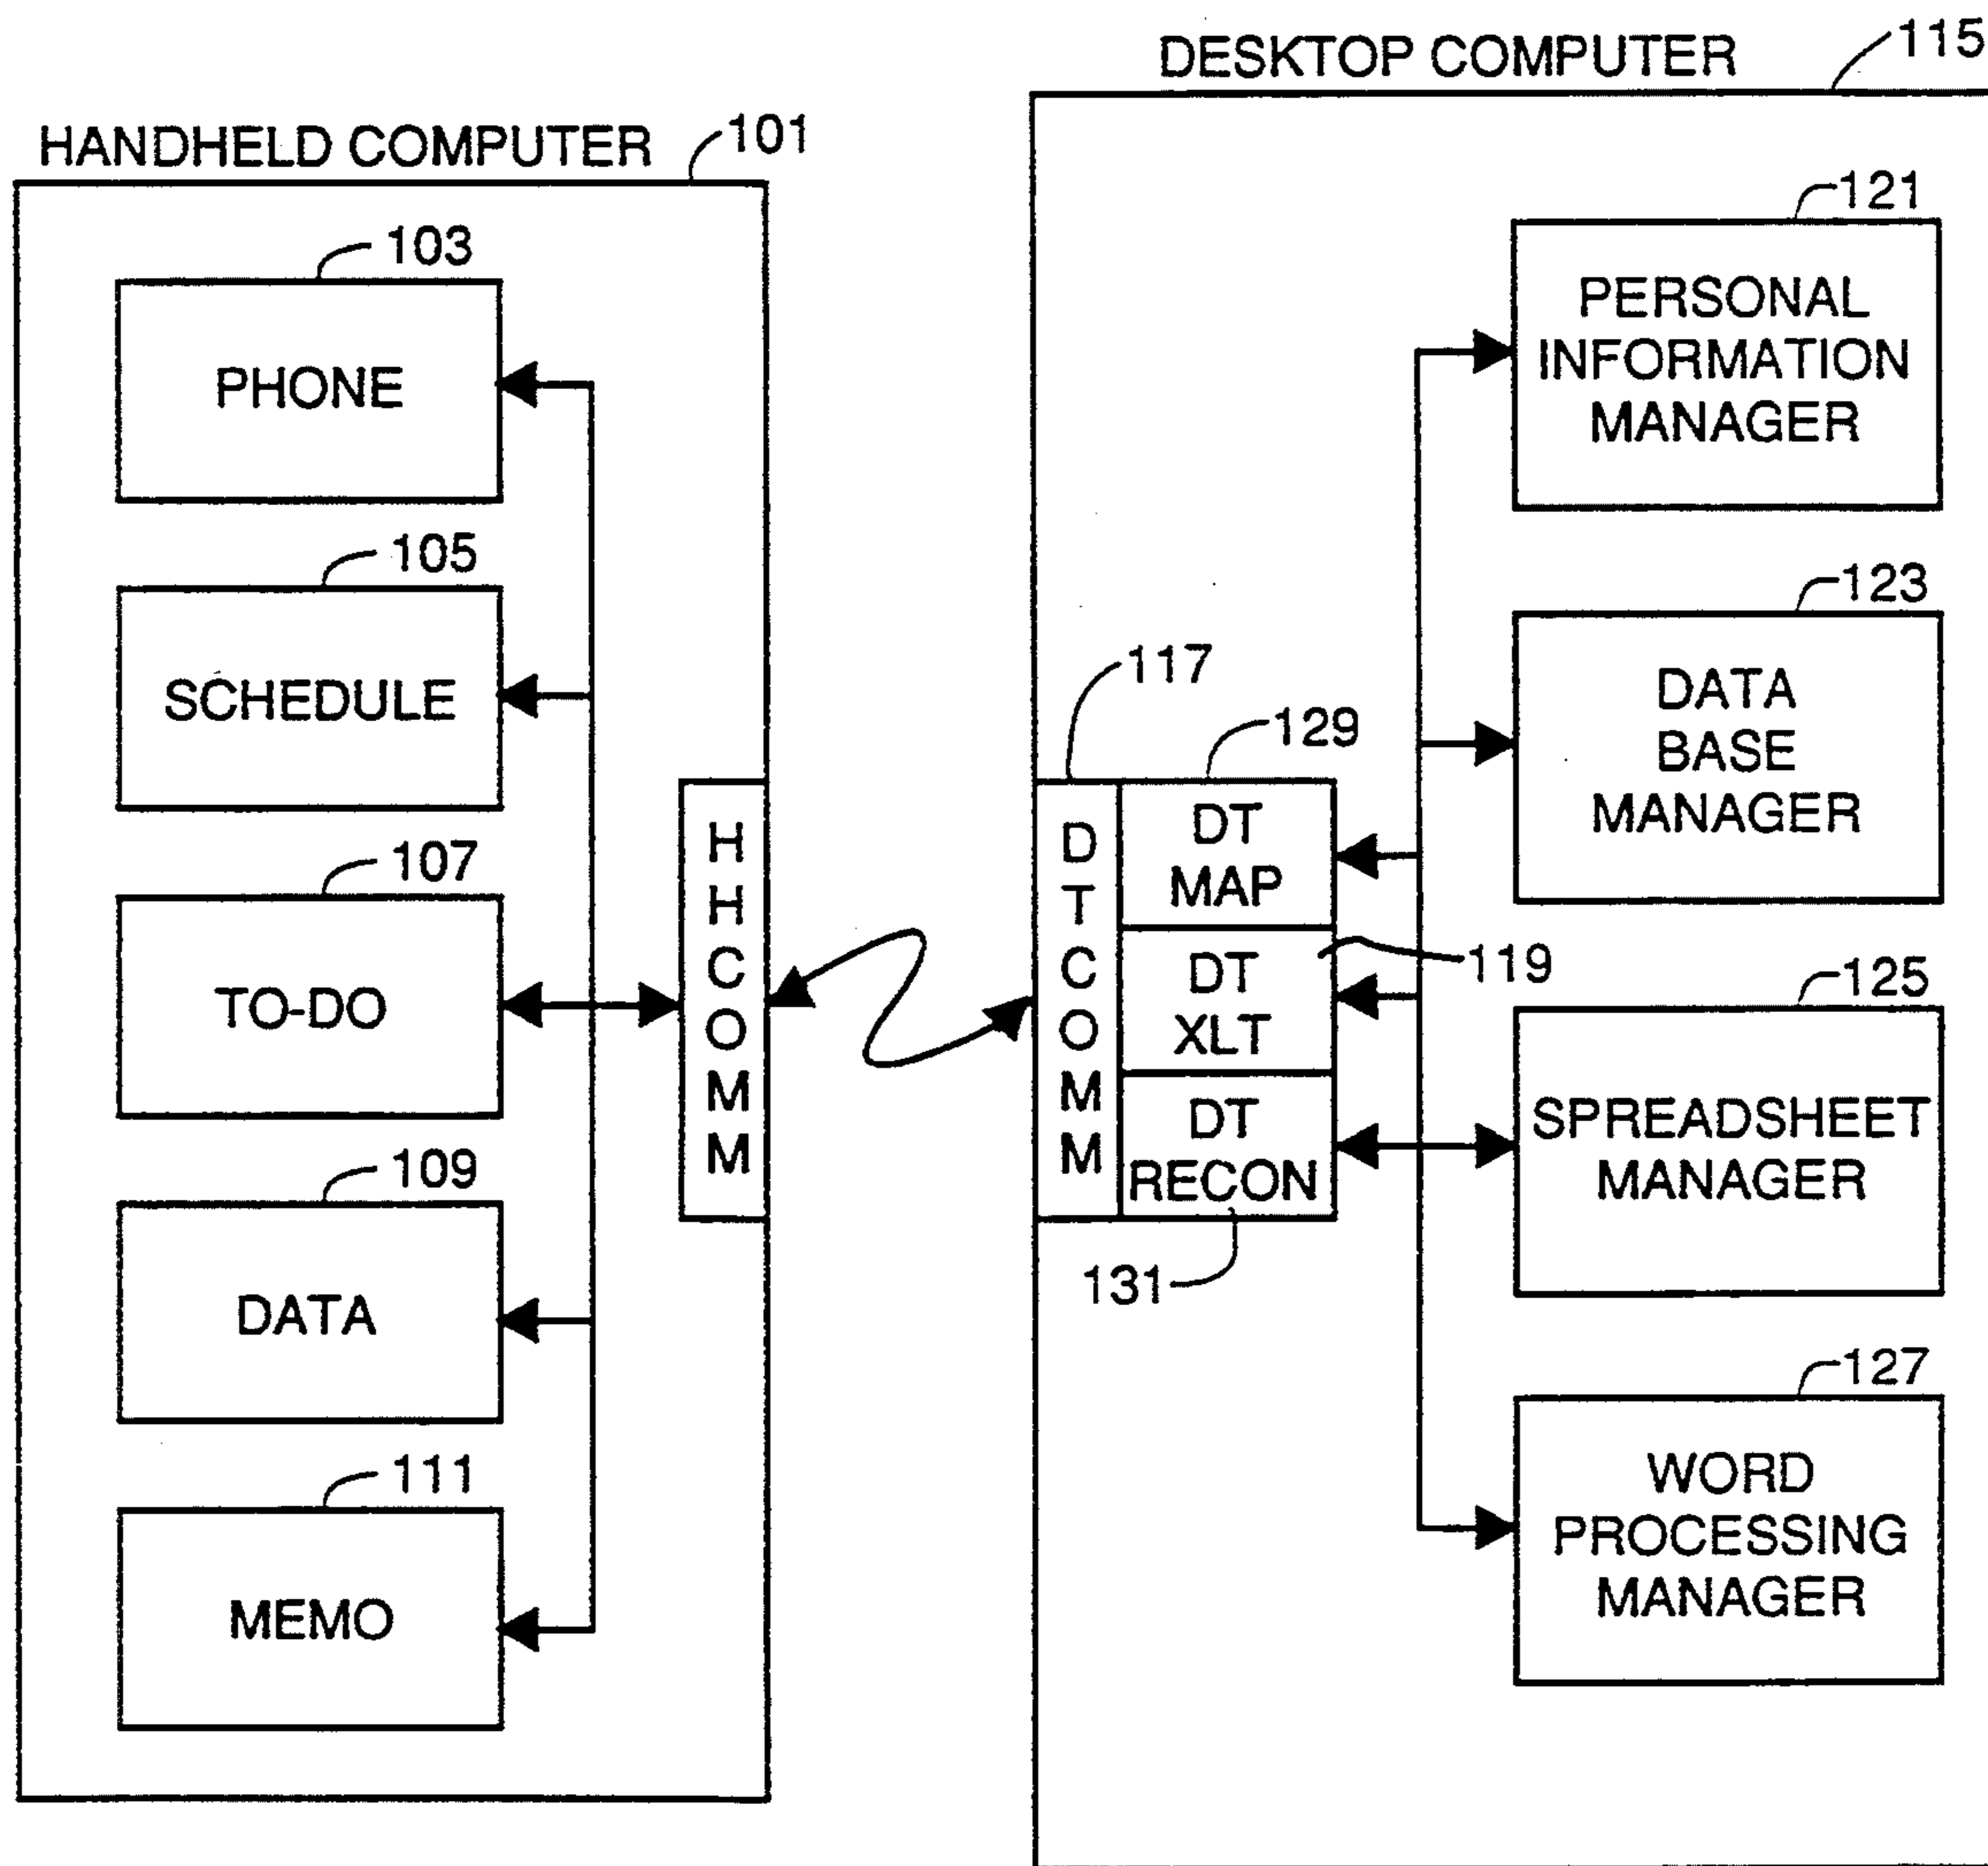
HANDHELD COMPUTER 101

103 PHONE

105 SCHEDULE

107 TO-DO

109 DATA

111 MEMO

HHCOMM

DESKTOP COMPUTER 115

117 DTCOMM

129 DT MAP

DT XLT 119

DT RECON

131

121 PERSONAL INFORMATION MANAGER

123 DATA BASE MANAGER

125 SPREADSHEET MANAGER

127 WORD PROCESSING MANAGER